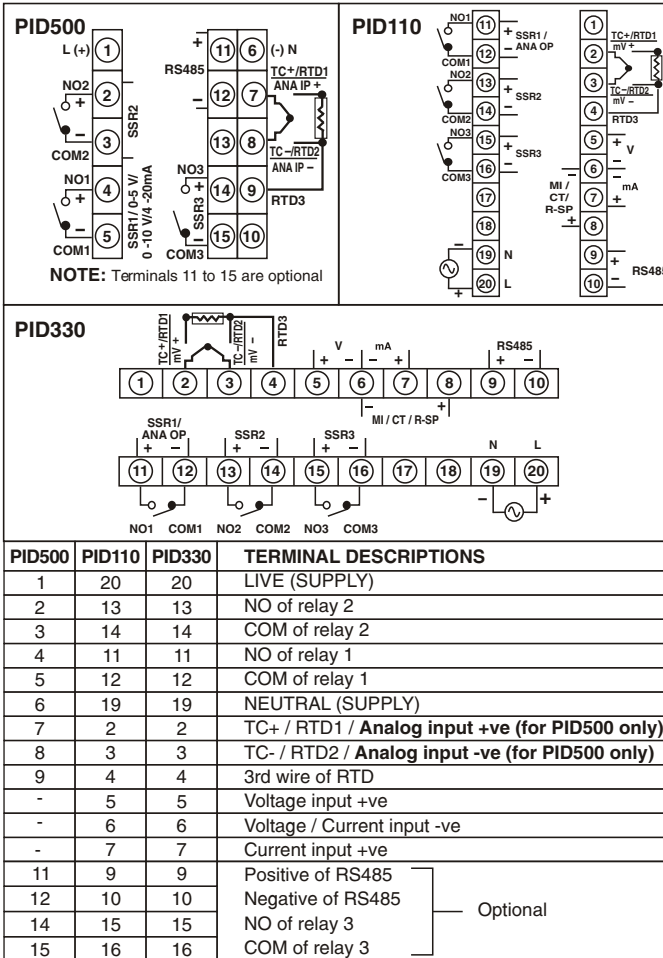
PID500

L (+) 1
NO2 + 2 SSR2
– 3
COM2
NO1 + 4 SSR1/ 0-5 V/ 0 -10 V/4 -20mA
– 5
COM1

+ 11 6 (-) N
RS485
– 12 7 TC+/RTD1 ANA IP +
13 8 TC –/RTD2 ANA IP –
NO3 + 14 9 RTD3
SSR3
– 15 10
COM3

NOTE: Terminals 11 to 15 are optional

PID110

NO1 11 + SSR1 / – ANA OP
COM1 12
NO2 13 + SSR2
COM2 14 –
NO3 15 + SSR3
COM3 16 –
17
18
– 19 N
+ 20 L

1
2 TC+/RTD1 mV +
3 TC –/RTD2 mV –
4 RTD3
5 + V
6 –
MI / CT/ R-SP 7 + mA
+ 8
9 +
10 – RS485

PID330

TC+/RTD1 mV + TC –/RTD2 mV – RTD3
+ V – mA + RS485 + –
1 2 3 4 5 6 7 8 9 10
– MI / CT / R-SP +
SSR1/ ANA OP + – SSR2 + – SSR3 + – N L
11 12 13 14 15 16 17 18 19 20
NO1 COM1 NO2 COM2 NO3 COM3 – +

| PID500 | PID110 | PID330 | TERMINAL DESCRIPTIONS |
|---|---|---|---|
| 1 | 20 | 20 | LIVE (SUPPLY) |
| 2 | 13 | 13 | NO of relay 2 |
| 3 | 14 | 14 | COM of relay 2 |
| 4 | 11 | 11 | NO of relay 1 |
| 5 | 12 | 12 | COM of relay 1 |
| 6 | 19 | 19 | NEUTRAL (SUPPLY) |
| 7 | 2 | 2 | TC+ / RTD1 / Analog input +ve (for PID500 only) |
| 8 | 3 | 3 | TC- / RTD2 / Analog input -ve (for PID500 only) |
| 9 | 4 | 4 | 3rd wire of RTD |
| - | 5 | 5 | Voltage input +ve |
| - | 6 | 6 | Voltage / Current input -ve |
| - | 7 | 7 | Current input +ve |
| 11 | 9 | 9 | Positive of RS485 |
| 12 | 10 | 10 | Negative of RS485 |
| 14 | 15 | 15 | NO of relay 3 |
| 15 | 16 | 16 | COM of relay 3 |

Optional